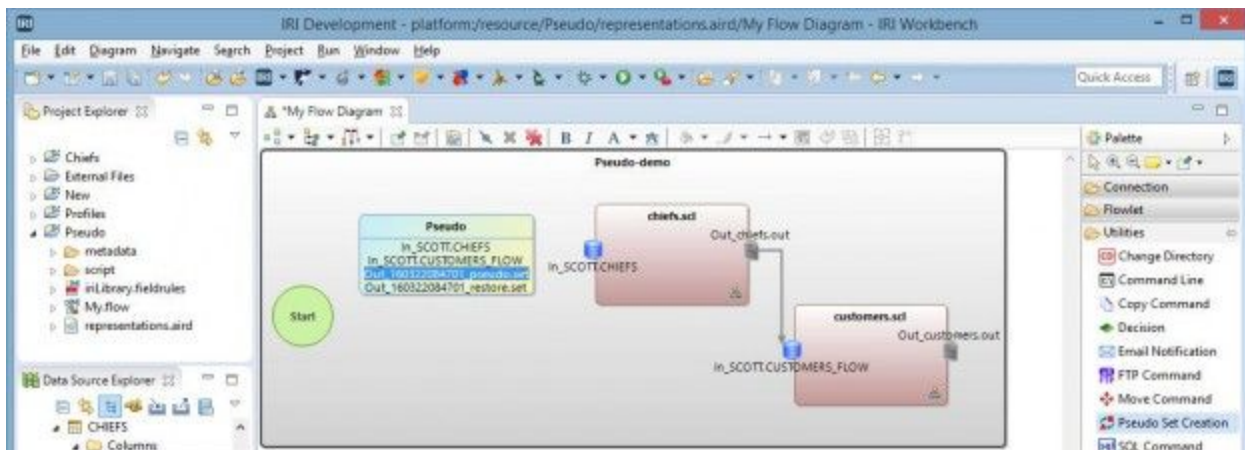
IRI Development - platform:/resource/Pseudo/representations.aird/My Flow Diagram - IRI Workbench

File Edit Diagram Navigate Search Project Run Window Help

Quick Access

Project Explorer

Chiefs
External Files
New
Profiles
Pseudo
metadata
script
iriLibrary.fieldrules
My.flow
representations.aird

Data Source Explorer

CHIEFS
Columns

*My Flow Diagram

B I A

Pseudo-demo

Pseudo
In_SCOTT.CHIEFS
In_SCOTT.CUSTOMERS_FLOW
Out_160322084701_pseudo.set
Out_160322084701_restore.set

Start

chiefs.scl
In_SCOTT.CHIEFS
Out_chiefs.out

customers.scl
In_SCOTT.CUSTOMERS_FLOW
Out_customers.out

Palette
Connection
Flowlet
Utilities
Change Directory
Command Line
Copy Command
Decision
Email Notification
FTP Command
Move Command
Pseudo Set Creation
SQL Command